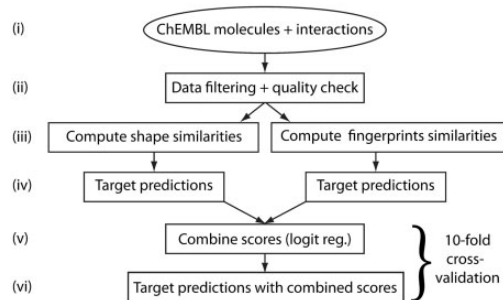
(i) ChEMBL molecules + interactions

(ii) Data filtering + quality check

(iii) Compute shape similarities

Compute fingerprints similarities

(iv) Target predictions

Target predictions

(v) Combine scores (logit reg.)

(vi) Target predictions with combined scores

10-fold cross-validation